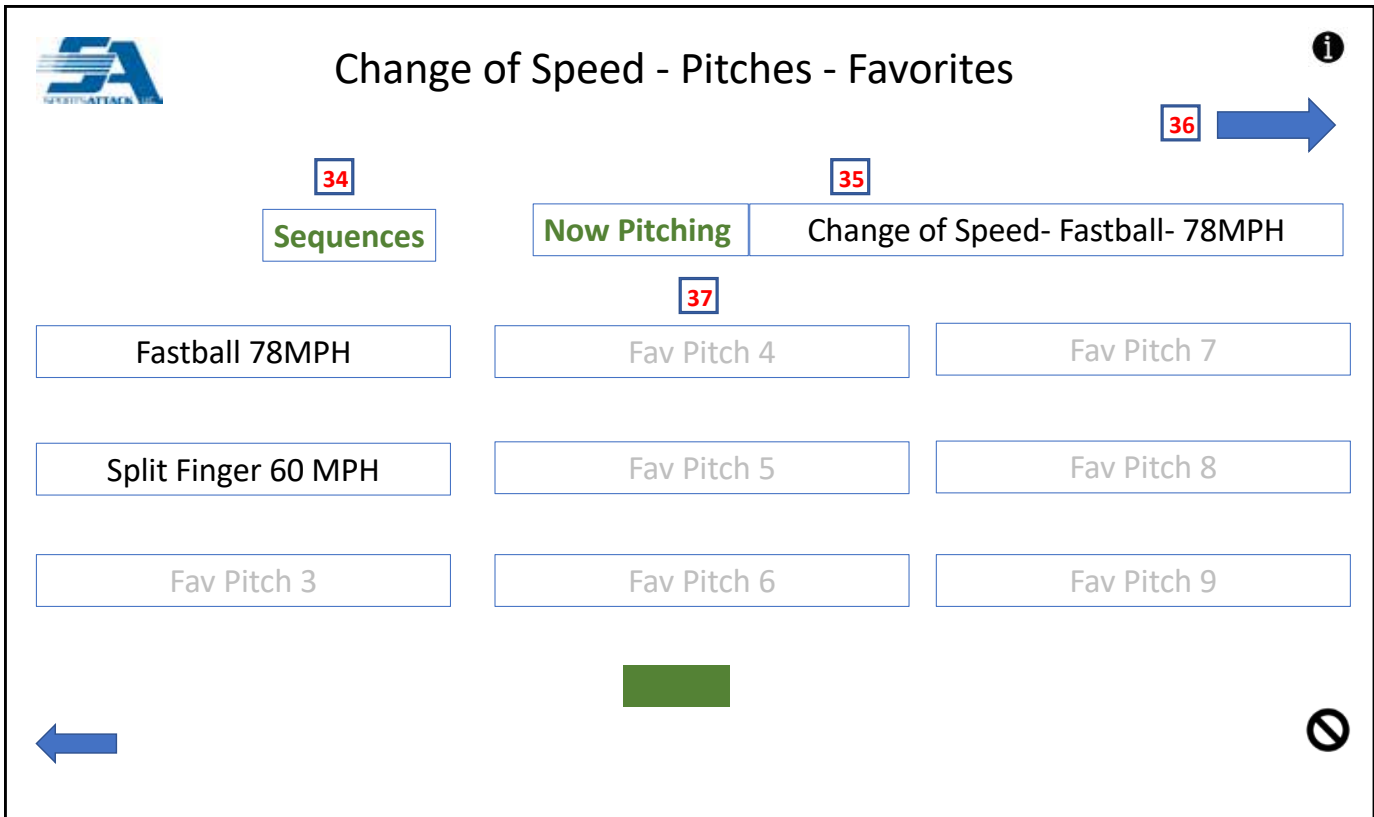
SA
SPORTS ATTACK LLC

Change of Speed - Pitches - Favorites

36

34

35

Sequences

Now Pitching

Change of Speed- Fastball- 78MPH

37

Fastball 78MPH

Fav Pitch 4

Fav Pitch 7

Split Finger 60 MPH

Fav Pitch 5

Fav Pitch 8

Fav Pitch 3

Fav Pitch 6

Fav Pitch 9